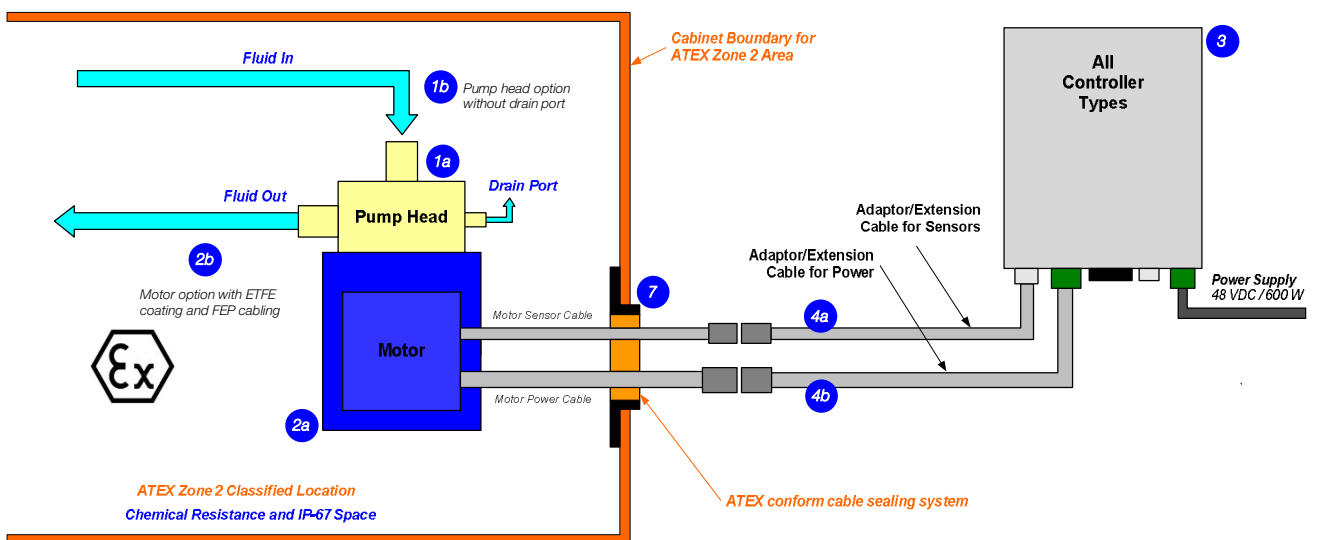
Fluid In

1b Pump head option without drain port

Cabinet Boundary for ATEX Zone 2 Area

All Controller Types

3

1a

Drain Port

Fluid Out

Pump Head

Adaptor/Extension Cable for Sensors

Adaptor/Extension Cable for Power

2b

Motor option with ETFE coating and FEP cabling

7

Power Supply 48 VDC / 600 W

Motor Sensor Cable

4a

Motor

εx

Motor Power Cable

4b

2a

ATEX Zone 2 Classified Location

Chemical Resistance and IP-67 Space

ATEX conform cable sealing system